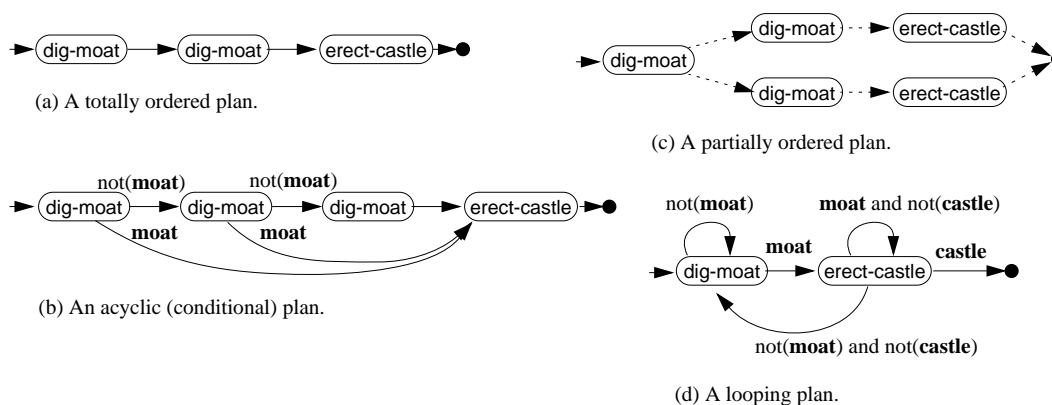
dig-moat
dig-moat
erect-castle

(a) A totally ordered plan.

dig-moat
dig-moat
erect-castle
dig-moat
erect-castle

(c) A partially ordered plan.

not(**moat**)
not(**moat**)
dig-moat
dig-moat
dig-moat
erect-castle
**moat**
**moat**

(b) An acyclic (conditional) plan.

not(**moat**)
**moat** and not(**castle**)
**moat**
**castle**
dig-moat
erect-castle
not(**moat**) and not(**castle**)

(d) A looping plan.